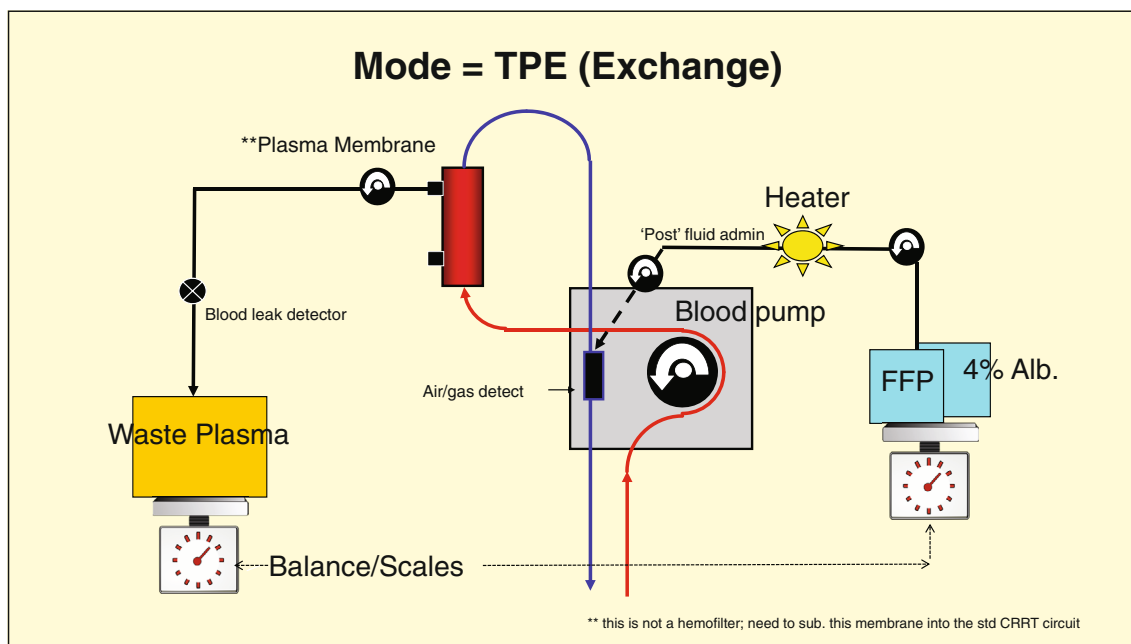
Mode = TPE (Exchange)

**Plasma Membrane

Heater

'Post' fluid admin

Blood leak detector

Blood pump

Air/gas detect

FFP

4% Alb.

Waste Plasma

Balance/Scales

** this is not a hemofilter; need to sub. this membrane into the std CRRT circuit